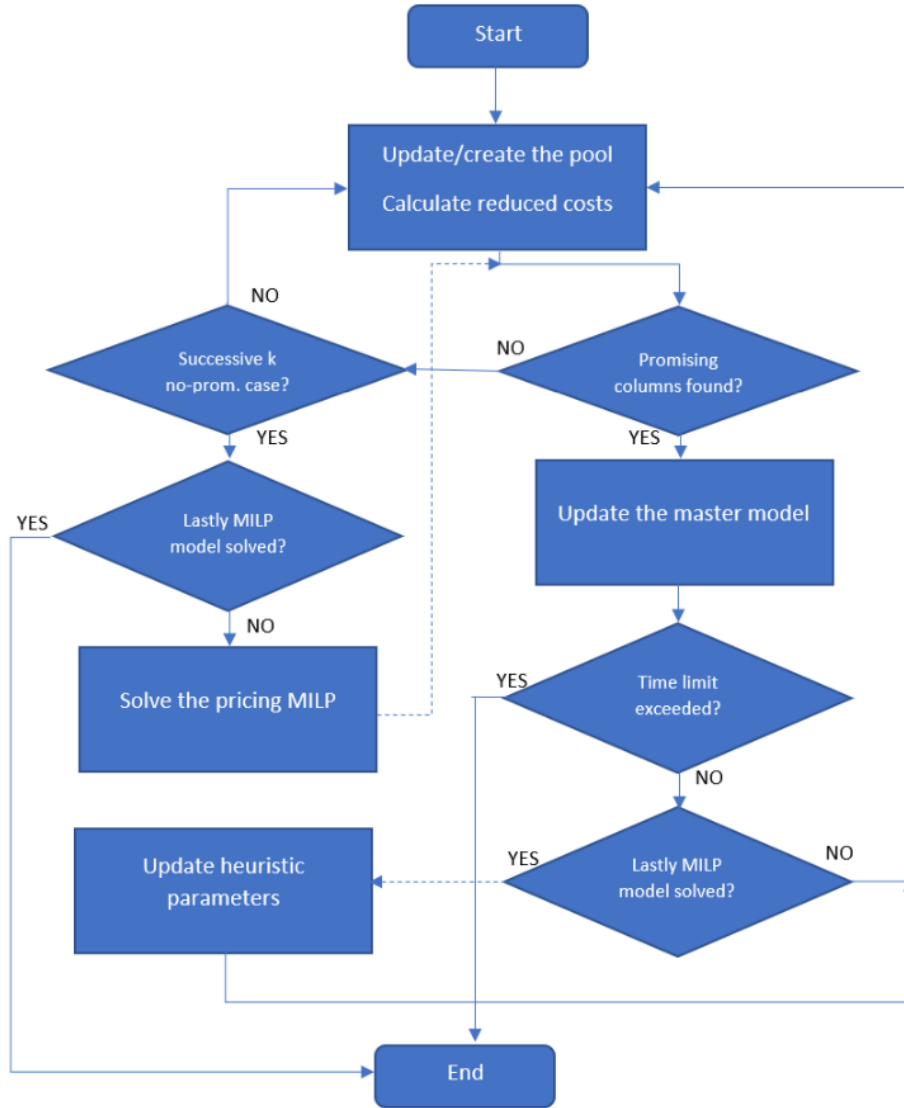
Start

Update/create the pool

Calculate reduced costs

NO

Successive k no-prom. case?

NO

Promising columns found?

YES

YES

YES

Lastly MILP model solved?

Update the master model

NO

Solve the pricing MILP

YES

Time limit exceeded?

NO

Update heuristic parameters

YES

Lastly MILP model solved?

NO

End